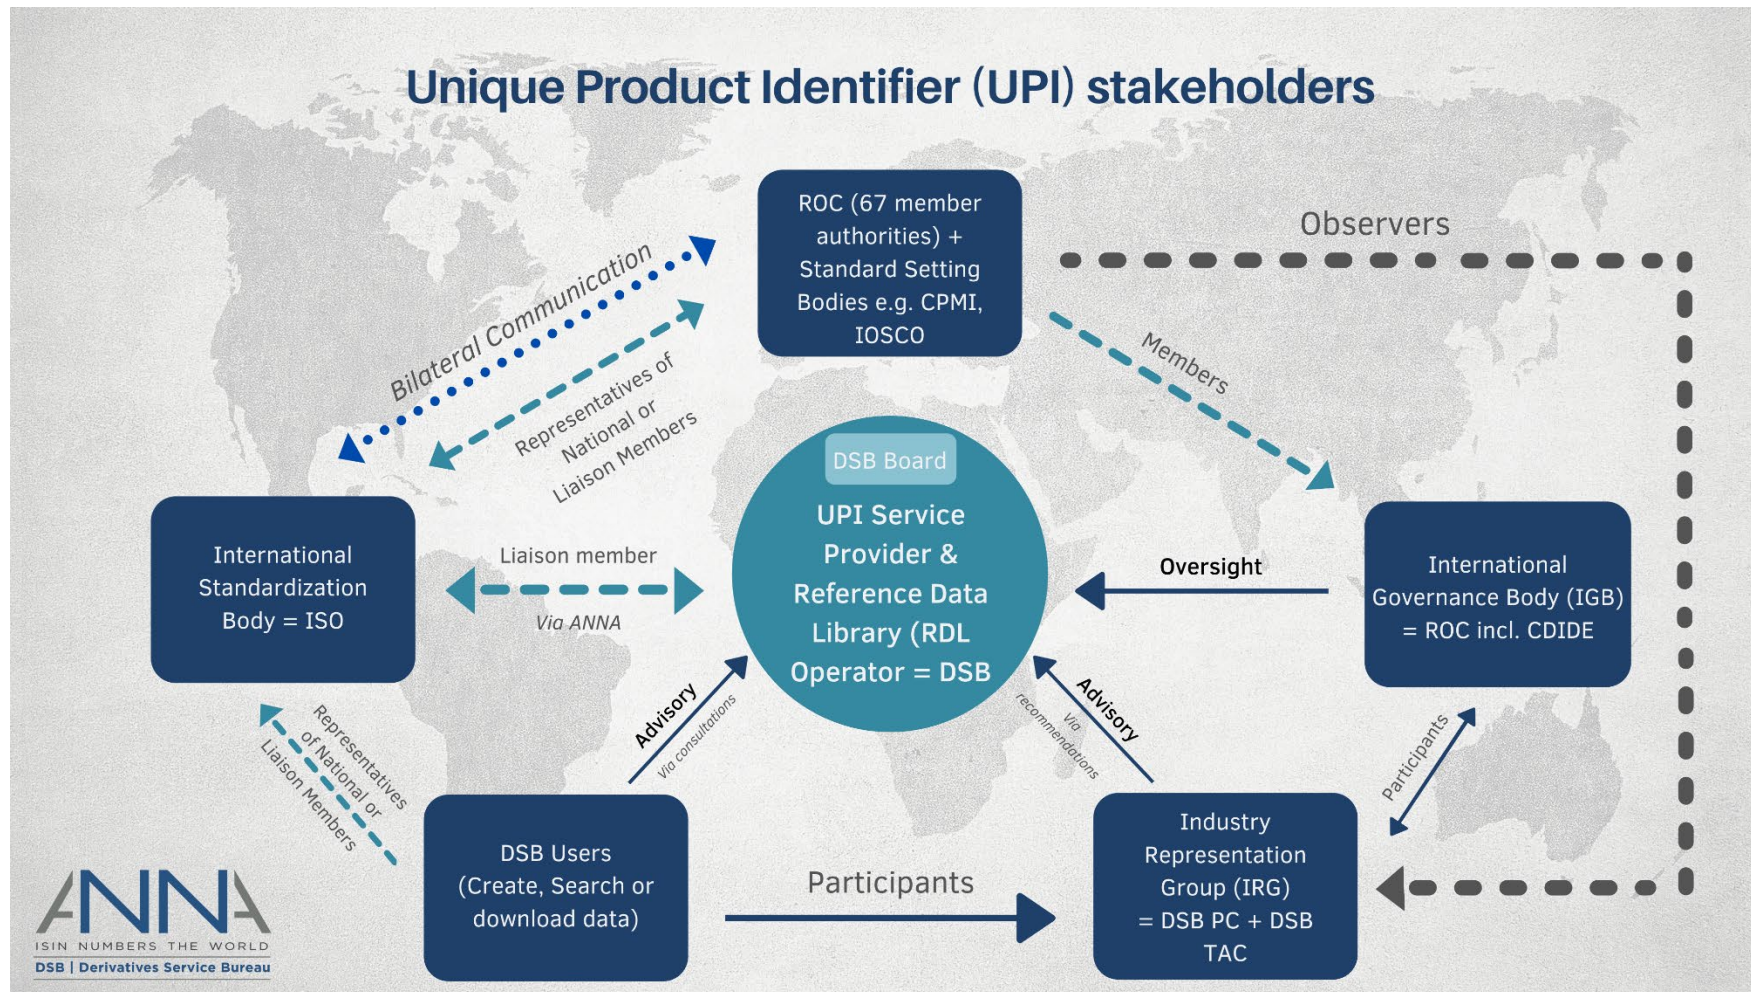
Unique Product Identifier (UPI) stakeholders

ROC (67 member authorities) + Standard Setting Bodies e.g. CPMI, IOSCO

Observers

Bilateral Communication

Representatives of National or Liaison Members

Members

DSB Board

UPI Service Provider & Reference Data Library (RDL Operator = DSB

International Standardization Body = ISO

Liaison member

Via ANNA

Oversight

International Governance Body (IGB) = ROC incl. CDIDE

Representatives of National or Liaison Members

Advisory

Via consultations

Advisory

Via recommendations

Participants

DSB Users (Create, Search or download data)

Participants

Industry Representation Group (IRG) = DSB PC + DSB TAC

ANNA
ISIN NUMBERS THE WORLD
DSB | Derivatives Service Bureau